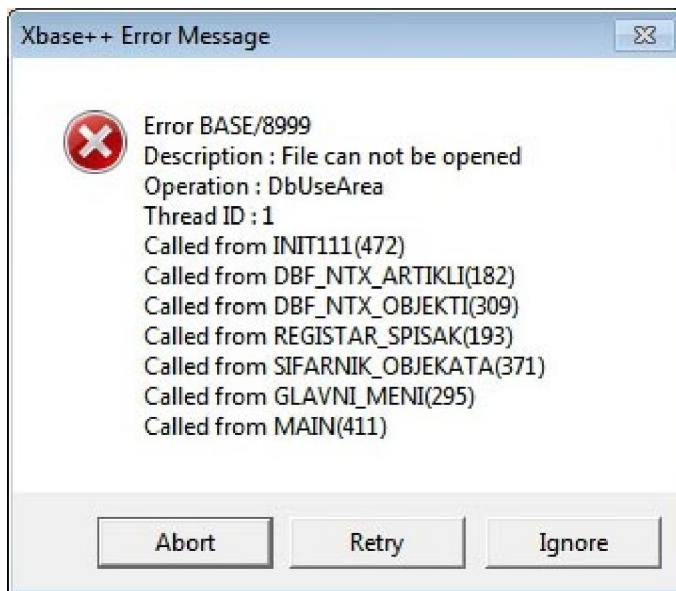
Xbase++ Error Message

Error BASE/8999
Description : File can not be opened
Operation : DbUseArea
Thread ID : 1
Called from INIT111(472)
Called from DBF_NTX_ARTIKLI(182)
Called from DBF_NTX_OBJEKTI(309)
Called from REGISTAR_SPISAK(193)
Called from SIFARNIK_OBJEKATA(371)
Called from GLAVNI_MENI(295)
Called from MAIN(411)

Abort
Retry
Ignore